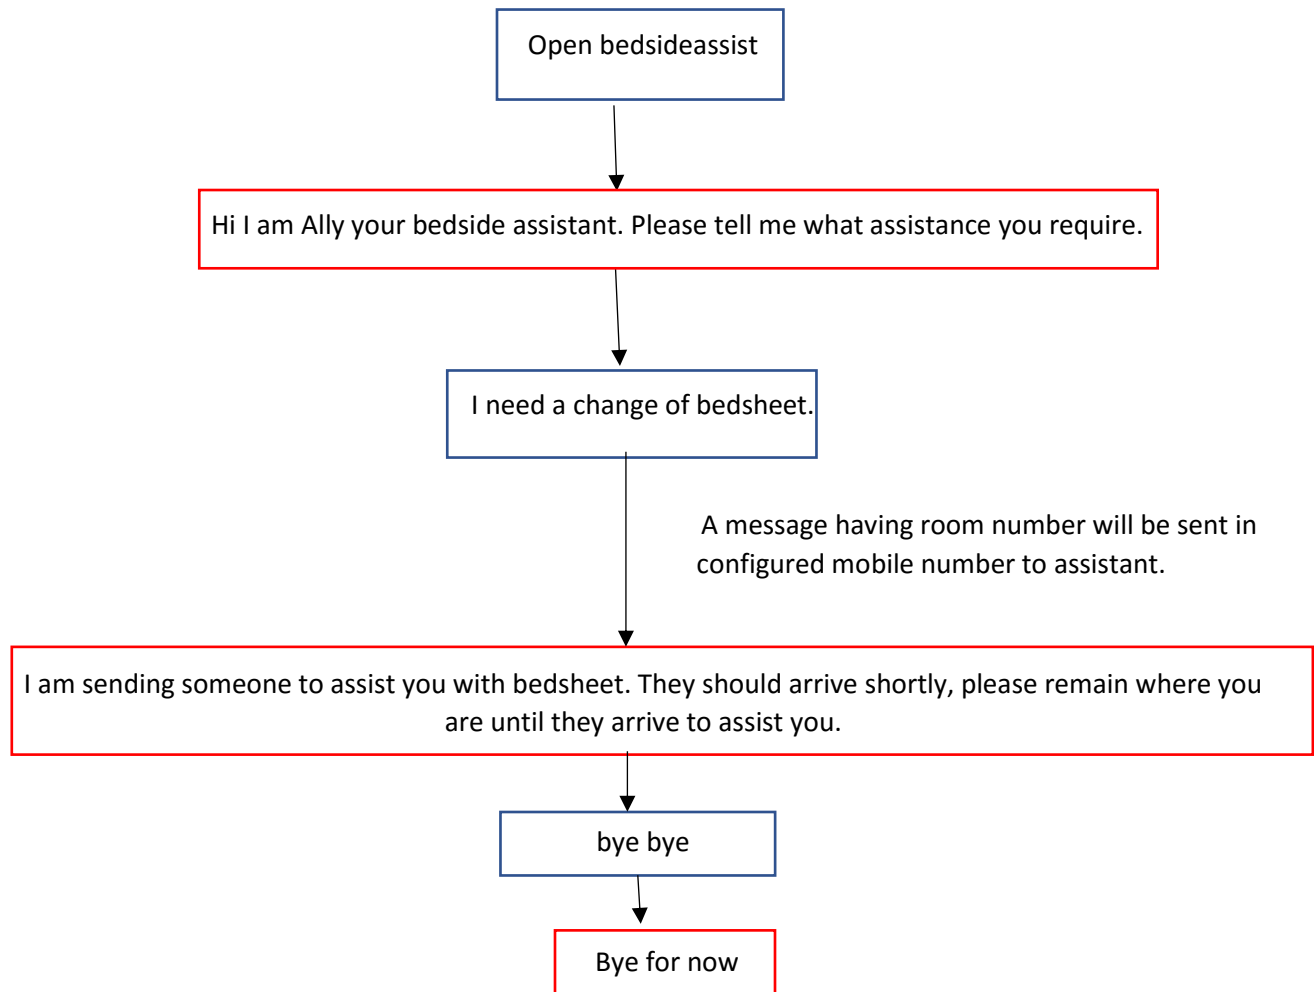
Open bedsideassist

Hi I am Ally your bedside assistant. Please tell me what assistance you require.

I need a change of bedsheet.

A message having room number will be sent in configured mobile number to assistant.

I am sending someone to assist you with bedsheet. They should arrive shortly, please remain where you are until they arrive to assist you.

bye bye

Bye for now